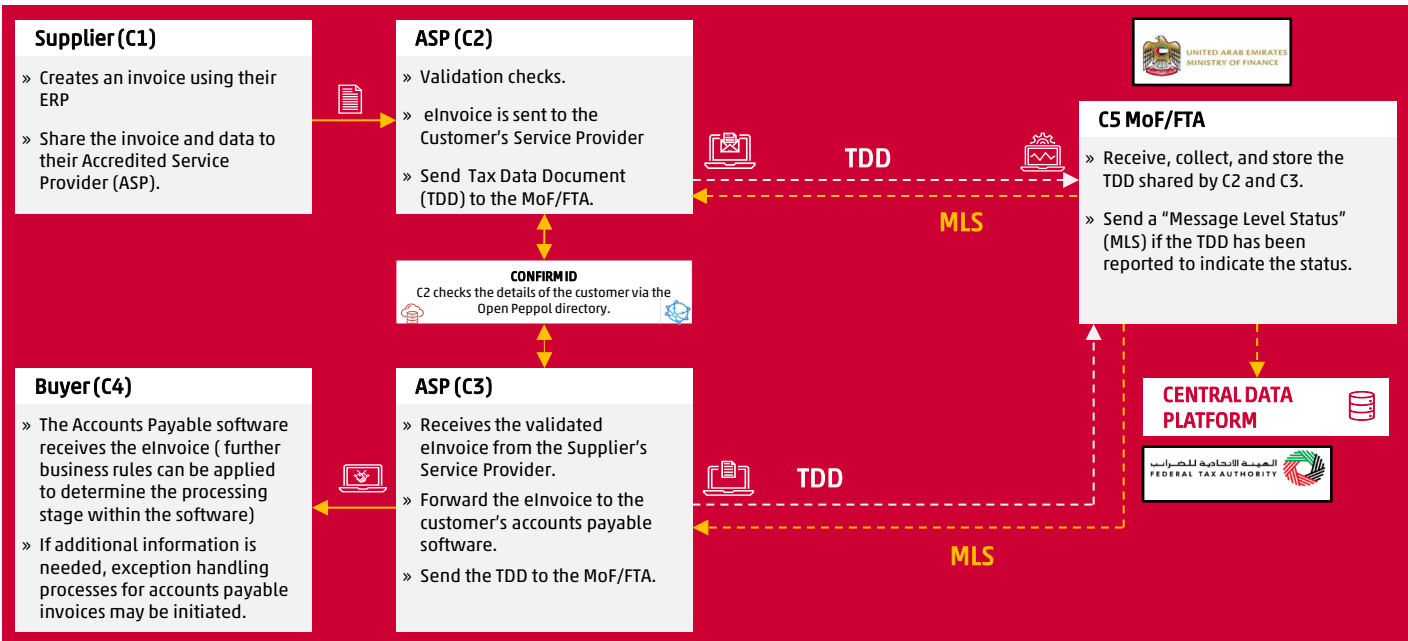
Supplier (C1)

» Creates an invoice using their ERP

» Share the invoice and data to their Accredited Service Provider (ASP).

ASP (C2)

» Validation checks.

» eInvoice is sent to the Customer's Service Provider

» Send Tax Data Document (TDD) to the MoF/FTA.

UNITED ARAB EMIRATES
MINISTRY OF FINANCE

C5 MoF/FTA

» Receive, collect, and store the TDD shared by C2 and C3.

» Send a "Message Level Status" (MLS) if the TDD has been reported to indicate the status.

TDD

MLS

CONFIRM ID
C2 checks the details of the customer via the Open Peppol directory.

Buyer (C4)

» The Accounts Payable software receives the eInvoice ( further business rules can be applied to determine the processing stage within the software)

» If additional information is needed, exception handling processes for accounts payable invoices may be initiated.

ASP (C3)

» Receives the validated eInvoice from the Supplier's Service Provider.

» Forward the eInvoice to the customer's accounts payable software.

» Send the TDD to the MoF/FTA.

TDD

MLS

CENTRAL DATA PLATFORM

الهيئة الاتحادية للضرائب
FEDERAL TAX AUTHORITY